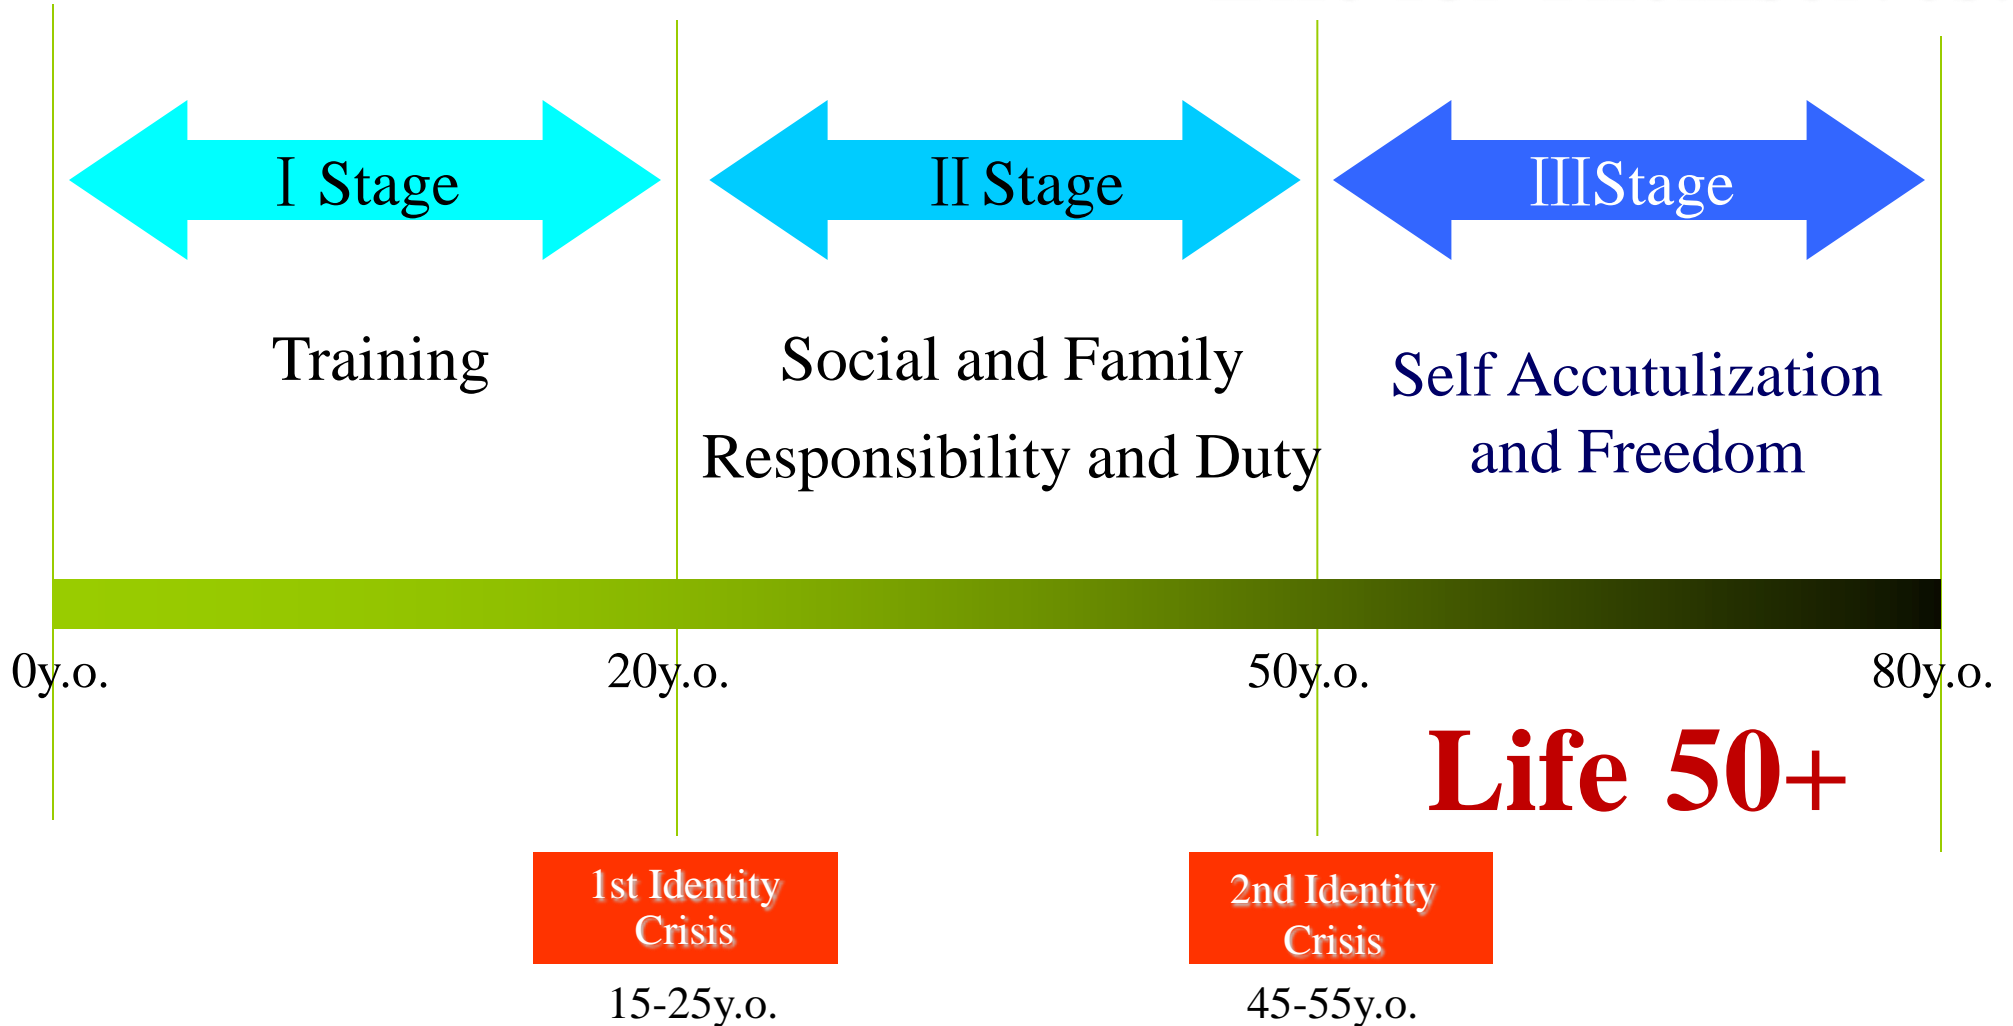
Ⅰ Stage

Ⅱ Stage

ⅢStage

Training

Social and Family Responsibility and Duty

Self Accutulization and Freedom

0y.o.

20y.o.

50y.o.

80y.o.

Life 50+

1st Identity Crisis

15-25y.o.

2nd Identity Crisis

45-55y.o.